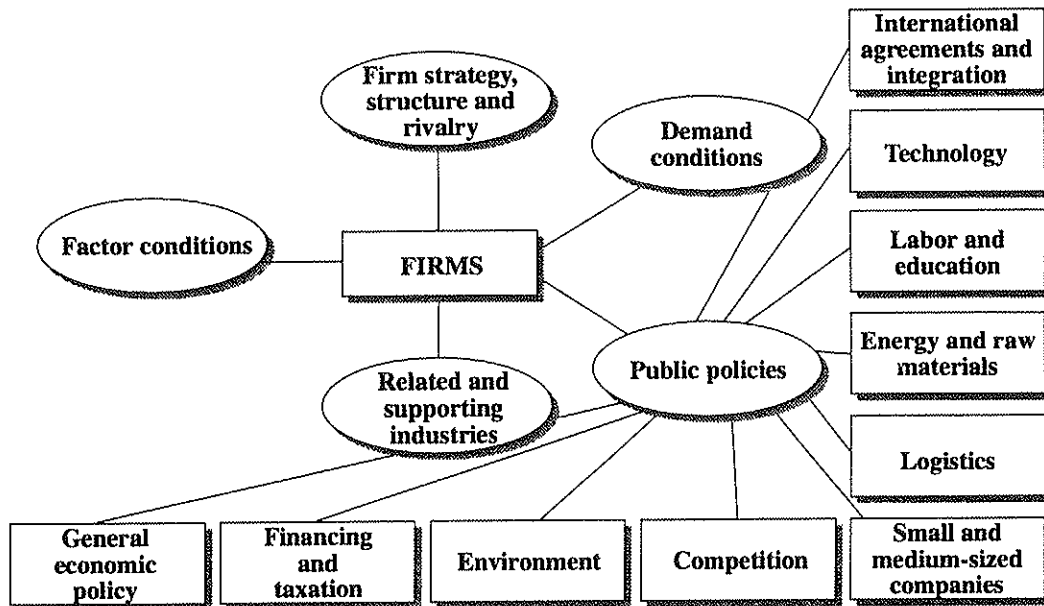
Firm strategy, structure and rivalry

International agreements and integration

Demand conditions

Technology

Factor conditions

FIRMS

Labor and education

Energy and raw materials

Public policies

Related and supporting industries

Logistics

General economic policy

Financing and taxation

Environment

Competition

Small and medium-sized companies